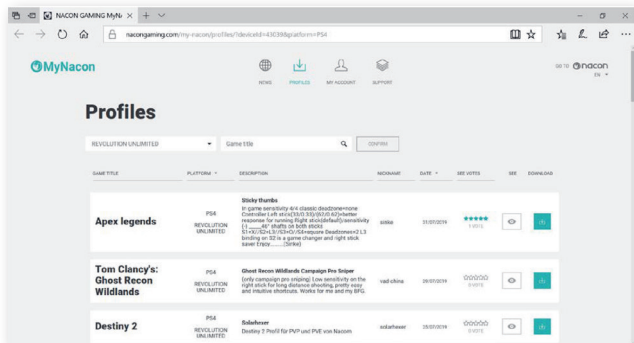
NACON GAMING MyN ×

nacongaming.com/my-nacon/profiles/?deviceId=43C39&platform=PS4

MyNacon

NEWS PROFILES MY ACCOUNT SUPPORT

GO TO nacon EN

Profiles

REVOLUTION UNLIMITED

Game title

CONFIRM

| GAME TITLE | PLATFORM | DESCRIPTION | NICKNAME | DATE | SEE VOTES | SEE | DOWNLOAD |
|---|---|---|---|---|---|---|---|
| Apex legends | PS4 REVOLUTION UNLIMITED | Sticky thumbs In game sensitivity 4/4 classic deadzone=none Controller:Left stick(33/0.33)/(82/0.62)=better response for running Right stick(default)/sensitivity [-] ____46° shafts on both sticks S1=X/L2/L3/S3=O/S4=square Deadzones=2 L3 binding on S2 is a game changer and right stick saver Enjoy.......(Sirike) | sirike | 31/07/2019 | 1 VOTE | | |
| Tom Clancy's: Ghost Recon Wildlands | PS4 REVOLUTION UNLIMITED | Ghost Recon Wildlands Campaign Pro Sniper (only campaign pro sniping) Low sensitivity on the right stick for long distance shooting, pretty easy and intuitive shortcuts. Works for me and my BFG. | vad china | 28/07/2019 | 0 VOTE | | |
| Destiny 2 | PS4 REVOLUTION UNLIMITED | Solarheser Destiny 2 Profil für PVP und PVE von Nacom | solarheser | 28/07/2019 | 0 VOTE | | |